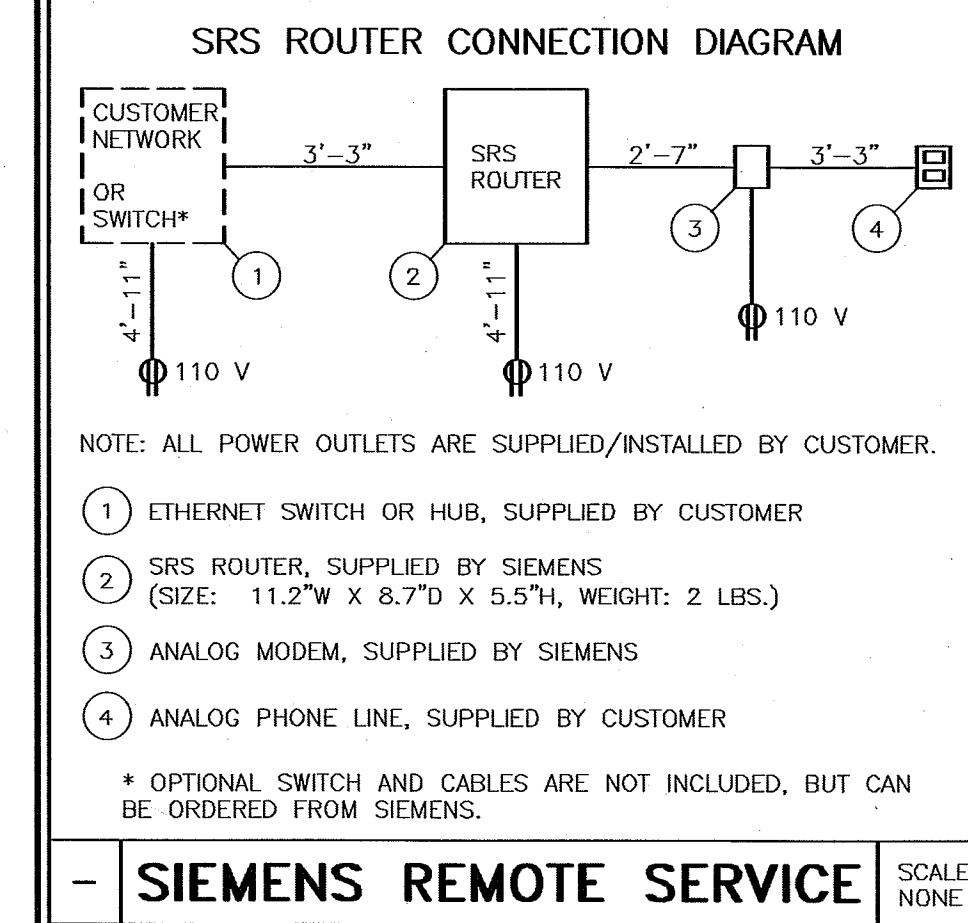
SRS ROUTER CONNECTION DIAGRAM

CUSTOMER NETWORK

OR SWITCH*

3'–3"

SRS ROUTER

2'–7"

3'–3"

3

4

1

2

4'–11"

4'–11"

110 V

110 V

110 V

NOTE: ALL POWER OUTLETS ARE SUPPLIED/INSTALLED BY CUSTOMER.

1 ETHERNET SWITCH OR HUB, SUPPLIED BY CUSTOMER

2 SRS ROUTER, SUPPLIED BY SIEMENS (SIZE: 11.2"W X 8.7"D X 5.5"H, WEIGHT: 2 LBS.)

3 ANALOG MODEM, SUPPLIED BY SIEMENS

4 ANALOG PHONE LINE, SUPPLIED BY CUSTOMER

* OPTIONAL SWITCH AND CABLES ARE NOT INCLUDED, BUT CAN BE ORDERED FROM SIEMENS.

– SIEMENS REMOTE SERVICE SCALE NONE